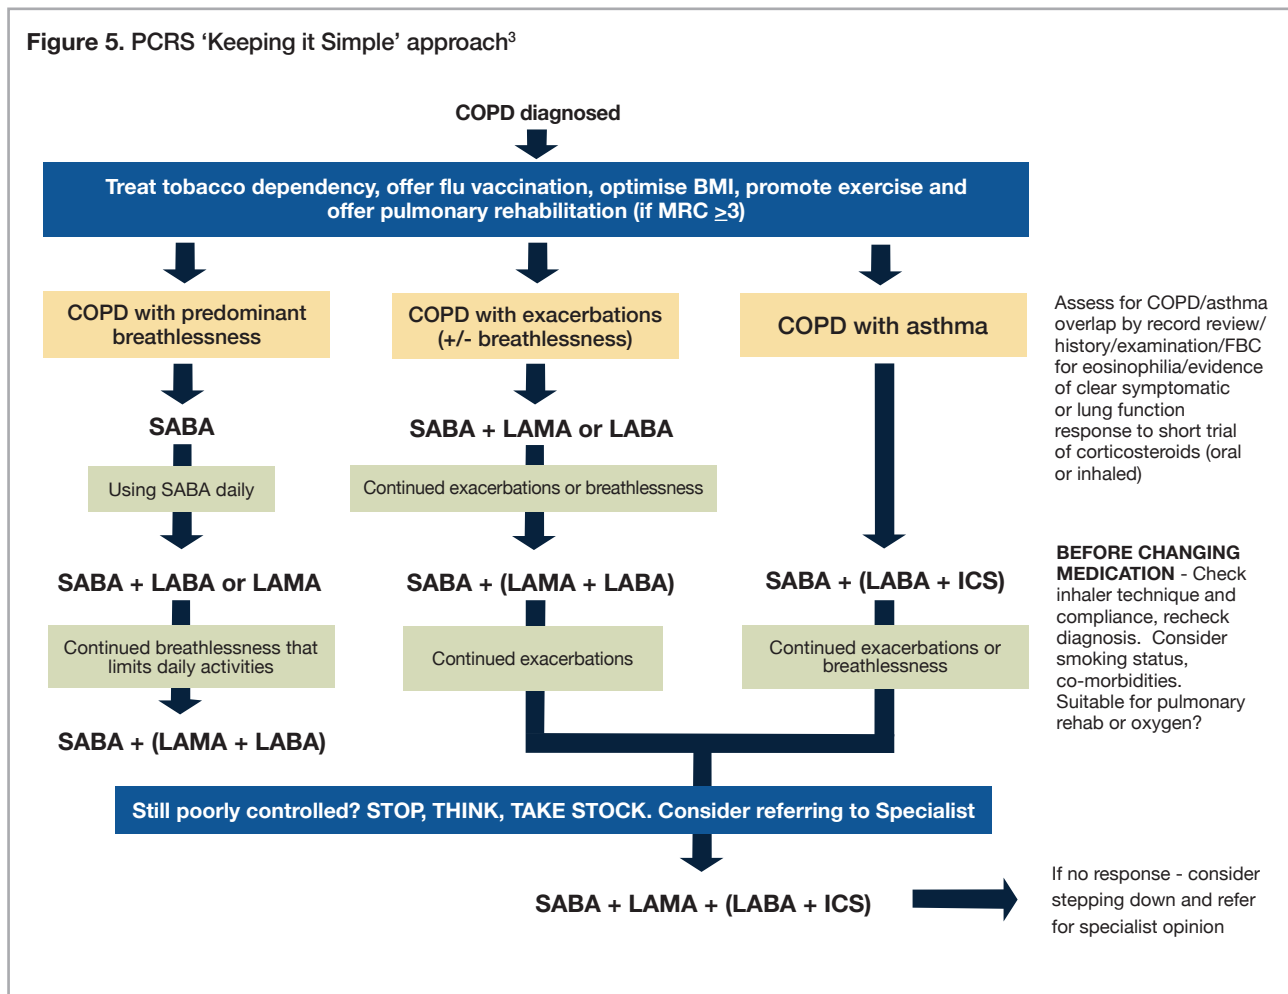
**Figure 5.** PCRS ‘Keeping it Simple’ approach$^3$

COPD diagnosed

Treat tobacco dependency, offer flu vaccination, optimise BMI, promote exercise and offer pulmonary rehabilitation (if MRC $\geq$3)

COPD with predominant breathlessness

SABA

Using SABA daily

SABA + LABA or LAMA

Continued breathlessness that limits daily activities

SABA + (LAMA + LABA)

COPD with exacerbations (+/- breathlessness)

SABA + LAMA or LABA

Continued exacerbations or breathlessness

SABA + (LAMA + LABA)

Continued exacerbations

COPD with asthma

SABA + (LABA + ICS)

Continued exacerbations or breathlessness

Assess for COPD/asthma overlap by record review/ history/examination/FBC for eosinophilia/evidence of clear symptomatic or lung function response to short trial of corticosteroids (oral or inhaled)

**BEFORE CHANGING MEDICATION** - Check inhaler technique and compliance, recheck diagnosis. Consider smoking status, co-morbidities. Suitable for pulmonary rehab or oxygen?

Still poorly controlled? STOP, THINK, TAKE STOCK. Consider referring to Specialist

SABA + LAMA + (LABA + ICS)

If no response - consider stepping down and refer for specialist opinion